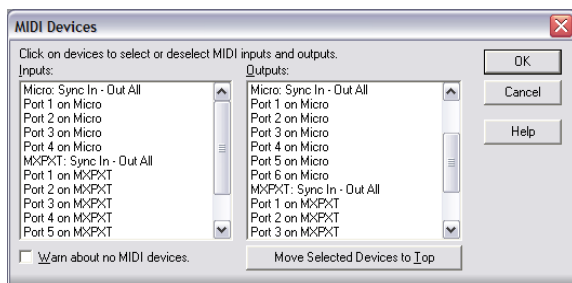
MIDI Devices

Click on devices to select or deselect MIDI inputs and outputs.

Inputs:
Micro: Sync In - Out All
Port 1 on Micro
Port 2 on Micro
Port 3 on Micro
Port 4 on Micro
MXPXT: Sync In - Out All
Port 1 on MXPXT
Port 2 on MXPXT
Port 3 on MXPXT
Port 4 on MXPXT
Port 5 on MXPXT

Outputs:
Micro: Sync In - Out All
Port 1 on Micro
Port 2 on Micro
Port 3 on Micro
Port 4 on Micro
Port 5 on Micro
Port 6 on Micro
MXPXT: Sync In - Out All
Port 1 on MXPXT
Port 2 on MXPXT
Port 3 on MXPXT

OK
Cancel
Help

Warn about no MIDI devices.

Move Selected Devices to Top